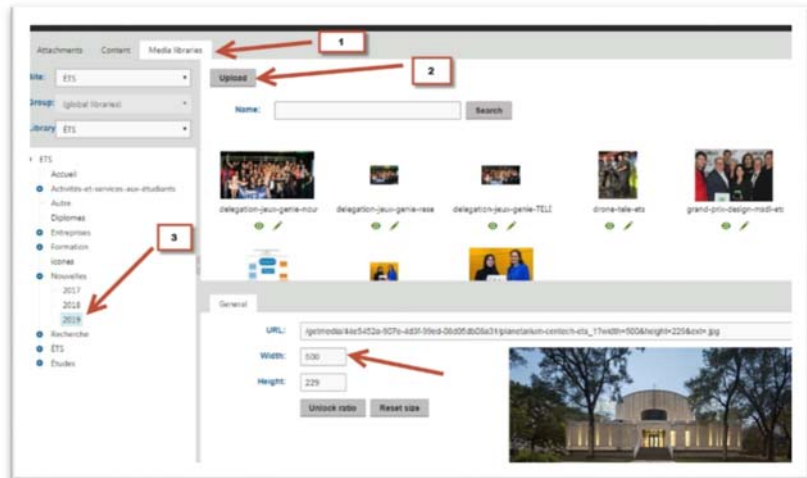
Attachments Content Media libraries

1

Site: ETS

Group: (global libraries)

Library ETS

Upload

2

Name: Search

ETS
Accueil
Activites-et-services-aux-etudiants
Autre
Diplomes
Entreprises
Formation
Icones
Nouvelles
2017
2018
2019
Recherche
ETS
Etudes

3

delegation-jeux-genie-nour delegation-jeux-genie-rese delegation-jeux-genie-TELI drone-tele-ets grand-prix-design-mdl-ets

General

URL: /getmedia/4ac5452a-907e-4d3f-99ed-08d05db08a31/planetarium-centech-ets_1?width=500&height=229&ext=.jpg

Width: 500

Height: 229

Unlock ratio Reset size